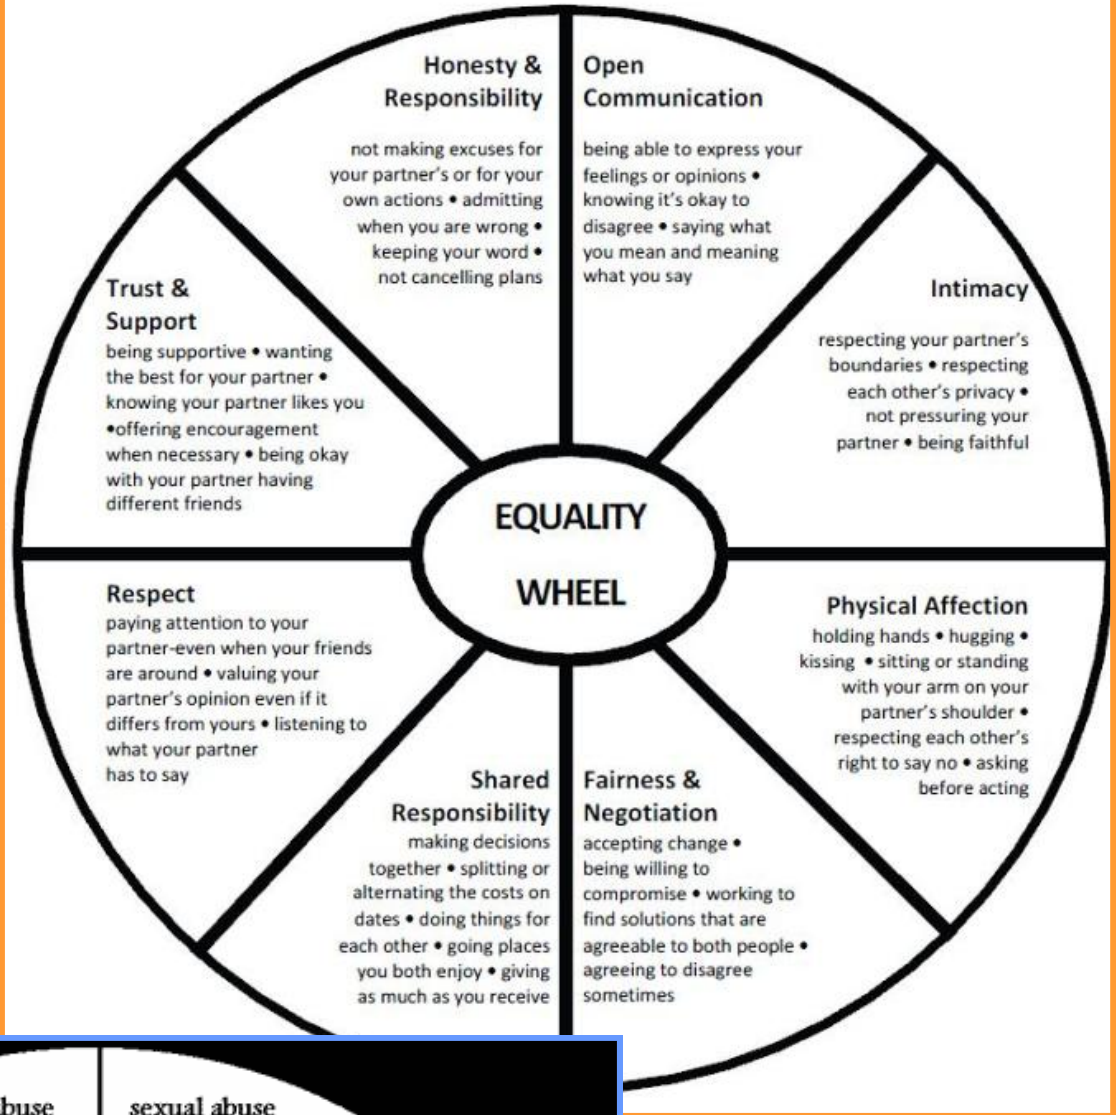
Honesty & Responsibility
not making excuses for your partner's or for your own actions • admitting when you are wrong • keeping your word • not cancelling plans

Open Communication
being able to express your feelings or opinions • knowing it's okay to disagree • saying what you mean and meaning what you say

Trust & Support
being supportive • wanting the best for your partner • knowing your partner likes you •offering encouragement when necessary • being okay with your partner having different friends

Intimacy
respecting your partner's boundaries • respecting each other's privacy • not pressuring your partner • being faithful

EQUALITY WHEEL

Respect
paying attention to your partner-even when your friends are around • valuing your partner's opinion even if it differs from yours • listening to what your partner has to say

Physical Affection
holding hands • hugging • kissing • sitting or standing with your arm on your partner's shoulder • respecting each other's right to say no • asking before acting

Shared Responsibility
making decisions together • splitting or alternating the costs on dates • doing things for each other • going places you both enjoy • giving as much as you receive

Fairness & Negotiation
accepting change • being willing to compromise • working to find solutions that are agreeable to both people • agreeing to disagree sometimes

buse
sexual abuse